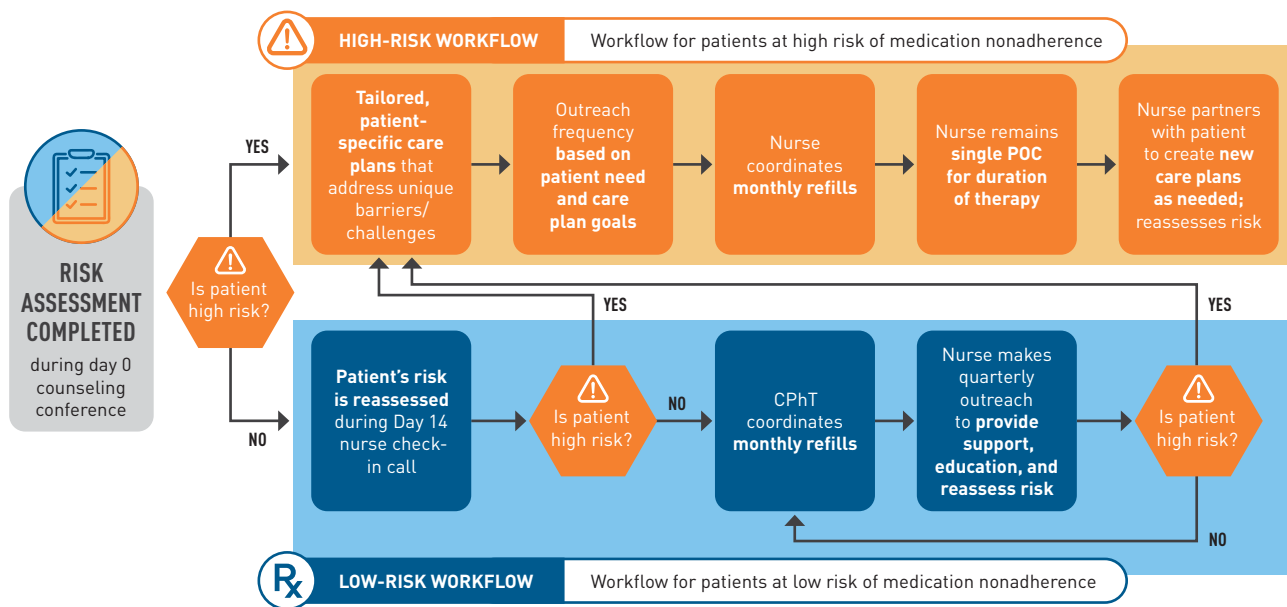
HIGH-RISK WORKFLOW Workflow for patients at high risk of medication nonadherence

RISK ASSESSMENT COMPLETED during day 0 counseling conference

Is patient high risk?

YES

NO

Tailored, patient-specific care plans that address unique barriers/ challenges

Outreach frequency based on patient need and care plan goals

Nurse coordinates monthly refills

Nurse remains single POC for duration of therapy

Nurse partners with patient to create new care plans as needed; reassesses risk

YES

YES

Patient's risk is reassessed during Day 14 nurse check-in call

Is patient high risk?

NO

CPhT coordinates monthly refills

Nurse makes quarterly outreach to provide support, education, and reassess risk

Is patient high risk?

NO

Rx

LOW-RISK WORKFLOW Workflow for patients at low risk of medication nonadherence